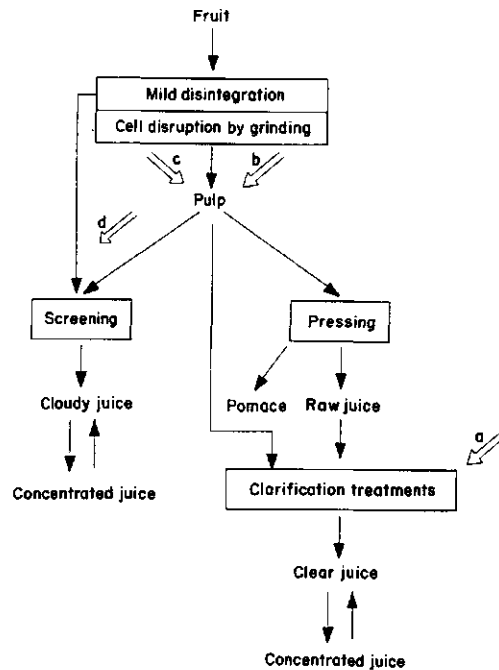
Fruit

Mild disintegration

Cell disruption by grinding

c

b

Pulp

d

Screening

Pressing

Cloudy juice

Pomace

Raw juice

a

Concentrated juice

Clarification treatments

Clear juice

Concentrated juice